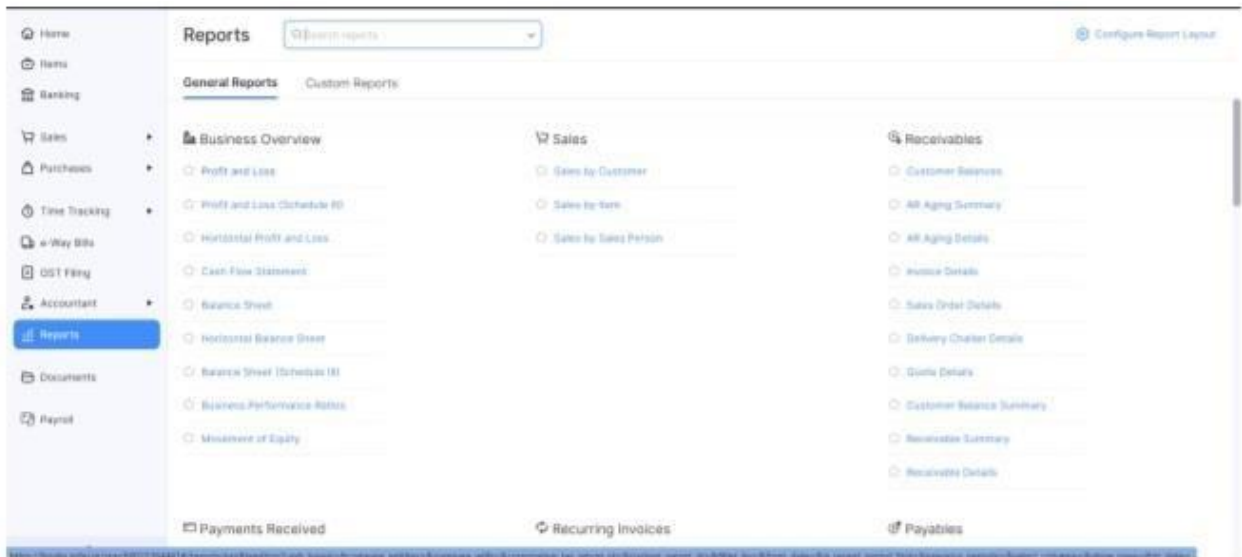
Home
Items
Banking
Sales
Purchases
Time Tracking
e-Way Bills
GST Filing
Accountant
Reports
Documents
Payroll

Reports
Search reports
Configure Report Layout

General Reports
Custom Reports

Business Overview
Profit and Loss
Profit and Loss (Schedule III)
Horizontal Profit and Loss
Cash Flow Statement
Balance Sheet
Horizontal Balance Sheet
Balance Sheet (Schedule III)
Business Performance Ratios
Movement of Equity

Sales
Sales by Customer
Sales by Item
Sales by Sales Person

Receivables
Customer Balances
AR Aging Summary
AR Aging Details
Invoice Details
Sales Order Details
Delivery Challan Details
Quote Details
Customer Balance Summary
Receivable Summary
Receivable Details

Payments Received
Recurring Invoices
Payables

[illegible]